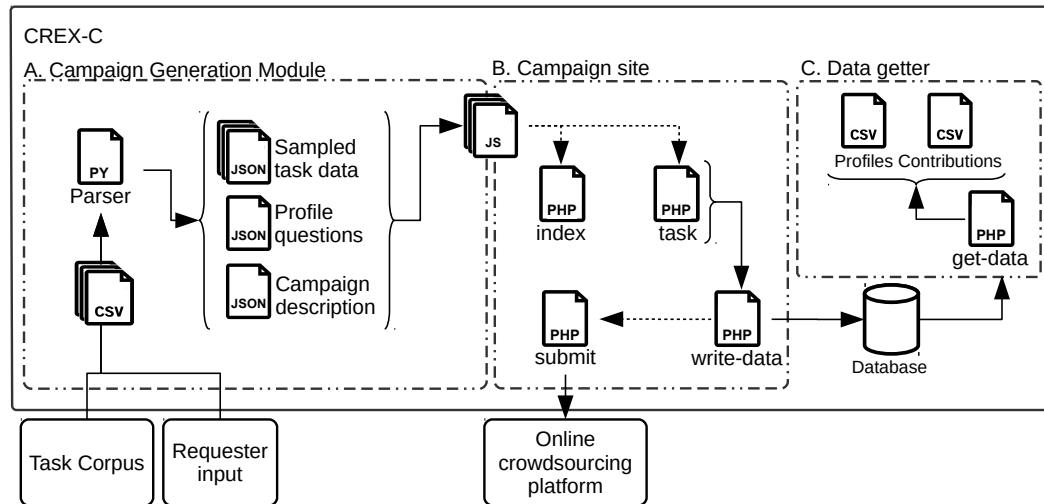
CREX-C

A. Campaign Generation Module

PY
Parser

CSV

JSON
Sampled task data

JSON
Profile questions

JSON
Campaign description

B. Campaign site

JS

PHP
index

PHP
task

PHP
submit

PHP
write-data

C. Data getter

CSV
Profiles

CSV
Contributions

PHP
get-data

Database

Task Corpus

Requester input

Online crowdsourcing platform